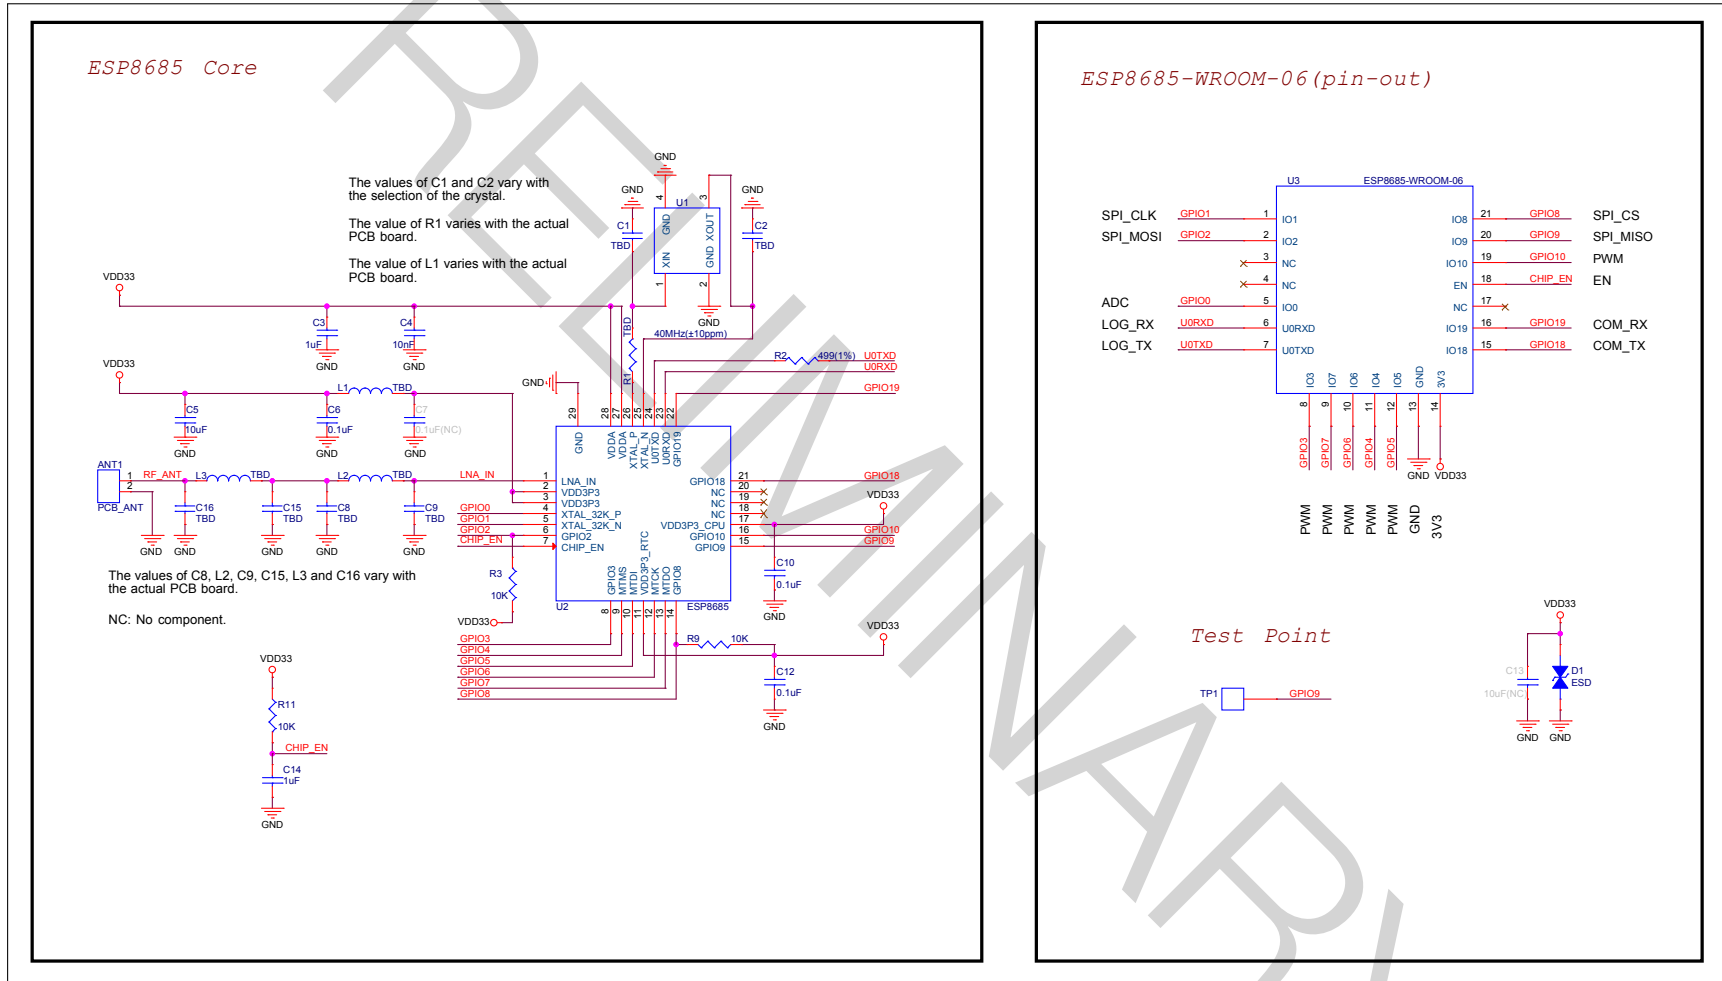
ESP8685 Core

The values of C1 and C2 vary with the selection of the crystal.

The value of R1 varies with the actual PCB board.

The value of L1 varies with the actual PCB board.

GND
GND
GND
U1
C1
TBD
C2
TBD
GND XOUT
XIN GND
4 3
1 2
GND
40MHz(±10ppm)
VDD33
C3 1uF GND
C4 10nF GND
TBD R1
R2 499(1%)
U0TXD
U0RXD
GPIO19
VDD33
L1 TBD
C5 10uF GND
C6 0.1uF GND
C7 0.1uF(NC) GND
GND
29 28 27 26 25 24 23 22
GND VDDA VDDA XTAL_P XTAL_N U0TXD U0RXD GPIO19
ANT1
PCB_ANT
1 2
RF_ANT
L3 TBD
L2 TBD
LNA_IN
C16 TBD
C15 TBD
C8 TBD
C9 TBD
GND GND GND GND GND
1 LNA_IN
2 VDD3P3
3 VDD3P3
4 XTAL_32K_P
5 XTAL_32K_N
6 GPIO2
7 CHIP_EN
GPIO0
GPIO1
GPIO2
CHIP_EN
GPIO18 21
NC 20
NC 19
NC 18
VDD3P3_CPU 17
GPIO10 16
GPIO9 15
GPIO18
VDD33
GPIO10
GPIO9
C10 0.1uF GND
R3 10K
VDD33
U2
GPIO3 MTMS MTDI VDD3P3_RTC MTCK MTDO GPIO8
8 9 10 11 12 13 14
ESP8685
The values of C8, L2, C9, C15, L3 and C16 vary with the actual PCB board.

NC: No component.

GPIO3
GPIO4
GPIO5
GPIO6
GPIO7
GPIO8
R9 10K
VDD33
C12 0.1uF GND
VDD33
R11 10K
CHIP_EN
C14 1uF
GND

ESP8685-WROOM-06(pin-out)

U3 ESP8685-WROOM-06
SPI_CLK GPIO1 1 IO1
SPI_MOSI GPIO2 2 IO2
3 NC
4 NC
ADC GPIO0 5 IO0
LOG_RX U0RXD 6 U0RXD
LOG_TX U0TXD 7 U0TXD
IO8 21 GPIO8 SPI_CS
IO9 20 GPIO9 SPI_MISO
IO10 19 GPIO10 PWM
EN 18 CHIP_EN EN
NC 17
IO19 16 GPIO19 COM_RX
IO18 15 GPIO18 COM_TX
IO3 IO7 IO6 IO4 IO5 GND 3V3
8 9 10 11 12 13 14
GPIO3 GPIO7 GPIO6 GPIO4 GPIO5
GND VDD33
PWM PWM PWM PWM PWM GND 3V3

Test Point
TP1 GPIO9

VDD33
C13 10uF(NC)
D1 ESD
GND GND

PRELIMINARY